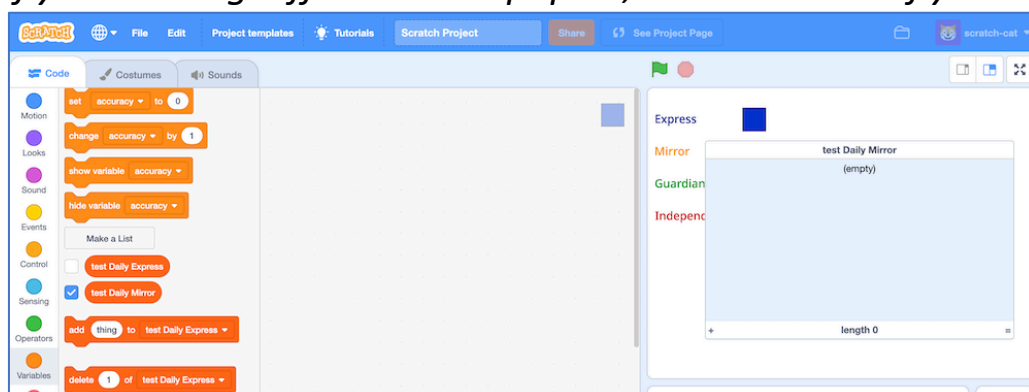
SCRATCH File Edit Project templates Tutorials Scratch Project Share See Project Page scratch-cat

Code Costumes Sounds

Motion
Looks
Sound
Events
Control
Sensing
Operators
Variables

set accuracy to 0
change accuracy by 1
show variable accuracy
hide variable accuracy
Make a List
test Daily Express
test Daily Mirror
add thing to test Daily Express
delete 1 of test Daily Express

Express
Mirror
Guardian
Independ

test Daily Mirror
(empty)
+ length 0 =